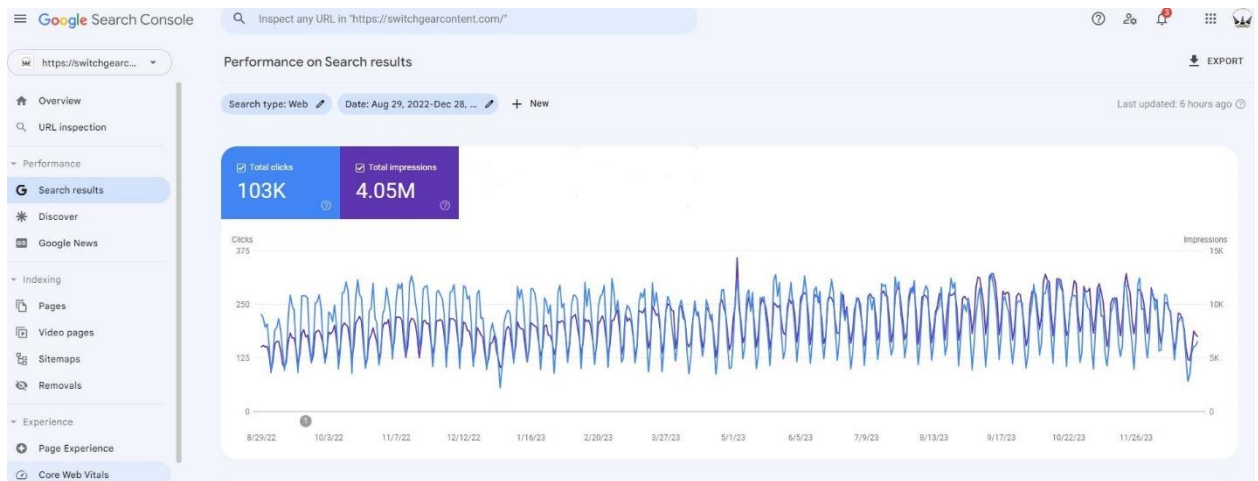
Google Search Console

Inspect any URL in "https://switchgearcontent.com/"

3

https://switchgearc...

Overview
URL inspection

Performance
Search results
Discover
Google News

Indexing
Pages
Video pages
Sitemaps
Removals

Experience
Page Experience
Core Web Vitals

Performance on Search results

EXPORT

Search type: Web
Date: Aug 29, 2022-Dec 28, ...
New

Last updated: 6 hours ago

Total clicks
103K

Total impressions
4.05M

Clicks
375
250
125
0

Impressions
15K
10K
5K
0

1

8/29/22 10/3/22 11/7/22 12/12/22 1/16/23 2/20/23 3/27/23 5/1/23 6/5/23 7/9/23 8/13/23 9/17/23 10/22/23 11/26/23